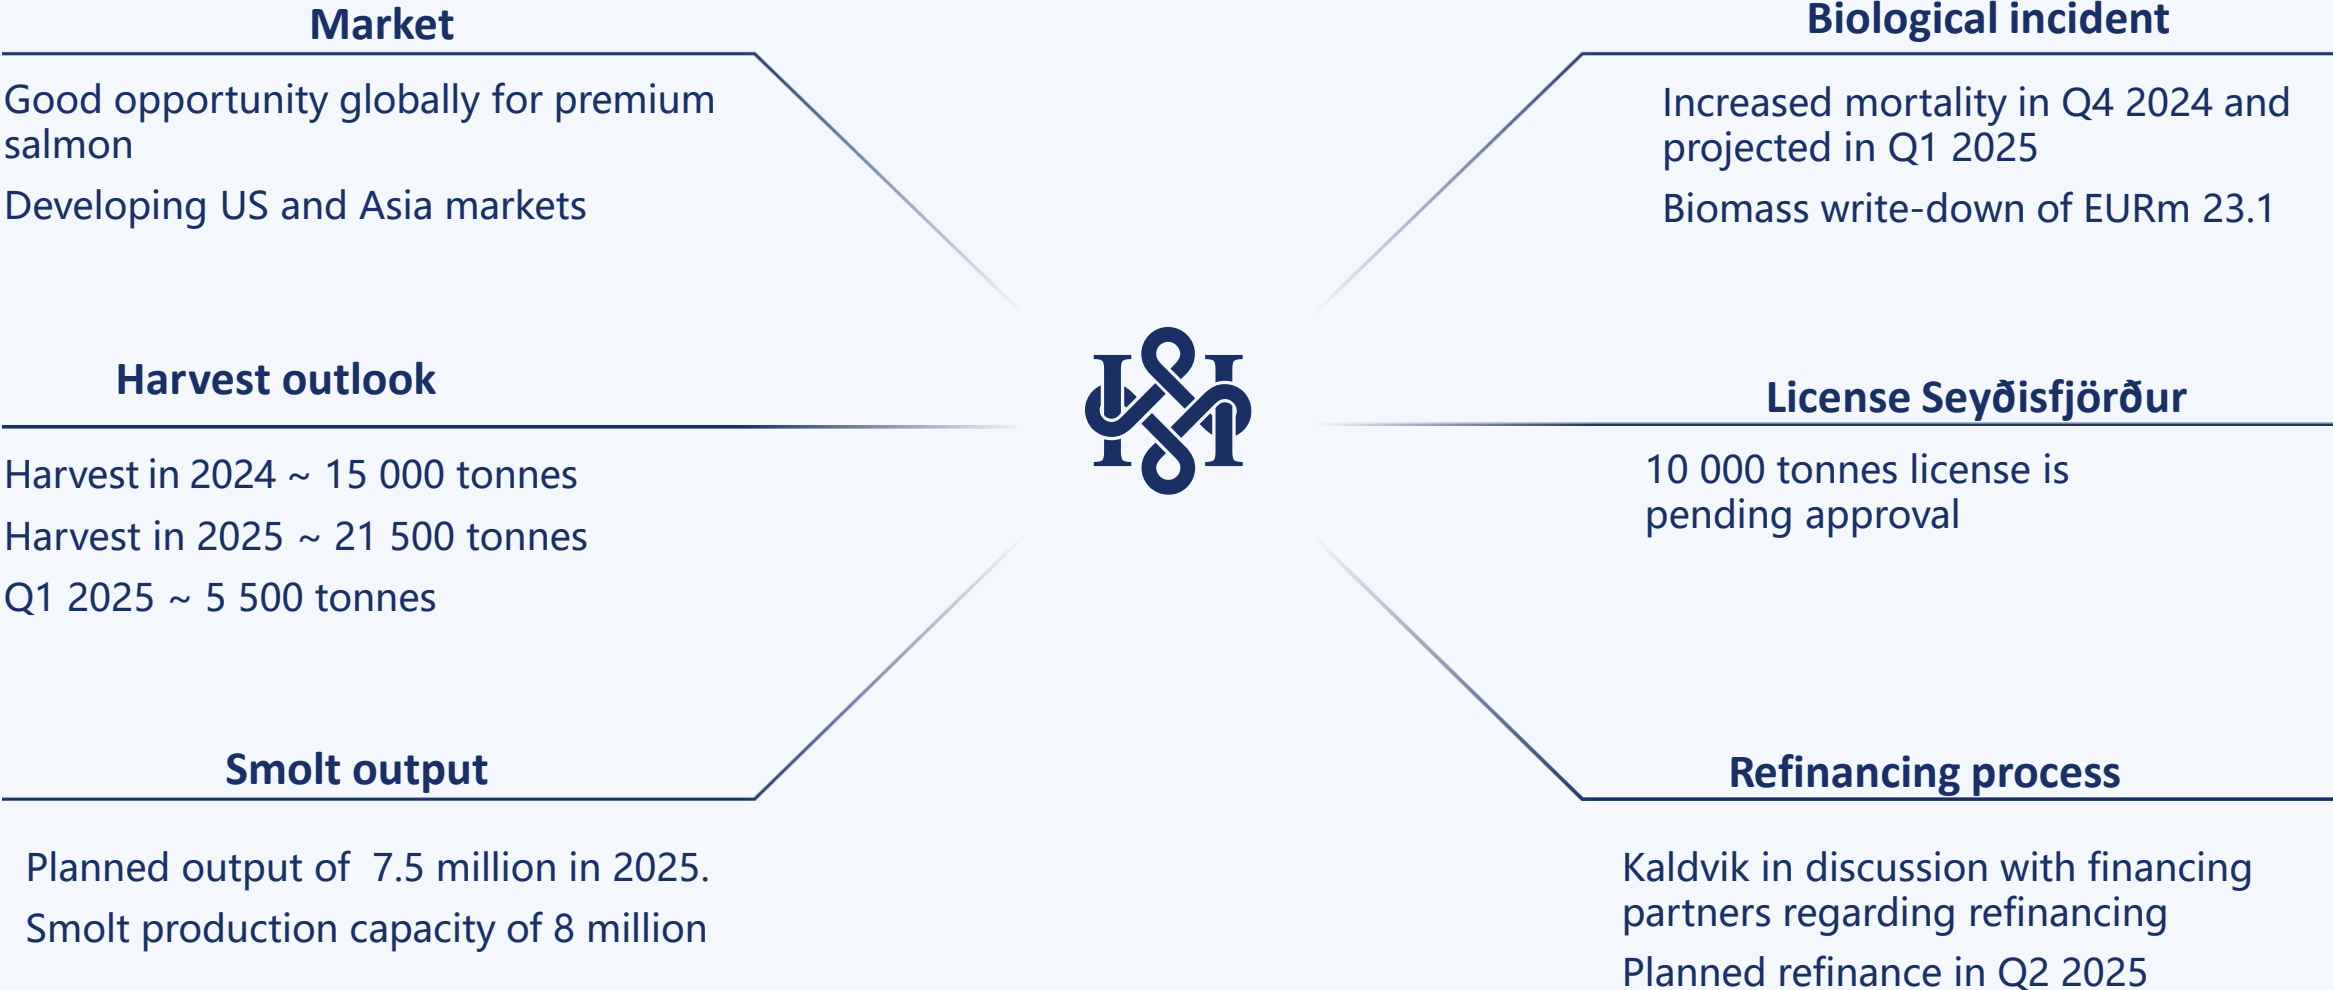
Market

Good opportunity globally for premium salmon

Developing US and Asia markets

Biological incident

Increased mortality in Q4 2024 and projected in Q1 2025

Biomass write-down of EURm 23.1

Harvest outlook

Harvest in 2024 ~ 15 000 tonnes

Harvest in 2025 ~ 21 500 tonnes

Q1 2025 ~ 5 500 tonnes

License Seyðisfjörður

10 000 tonnes license is pending approval

Smolt output

Planned output of 7.5 million in 2025.

Smolt production capacity of 8 million

Refinancing process

Kaldvik in discussion with financing partners regarding refinancing

Planned refinance in Q2 2025